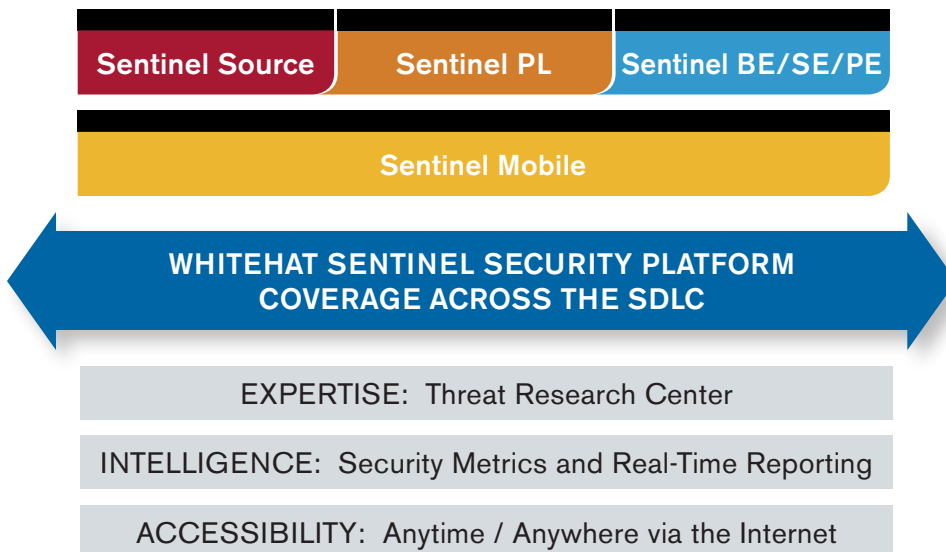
Sentinel Source

Sentinel PL

Sentinel BE/SE/PE

Sentinel Mobile

WHITEHAT SENTINEL SECURITY PLATFORM
COVERAGE ACROSS THE SDLC

EXPERTISE: Threat Research Center

INTELLIGENCE: Security Metrics and Real-Time Reporting

ACCESSIBILITY: Anytime / Anywhere via the Internet